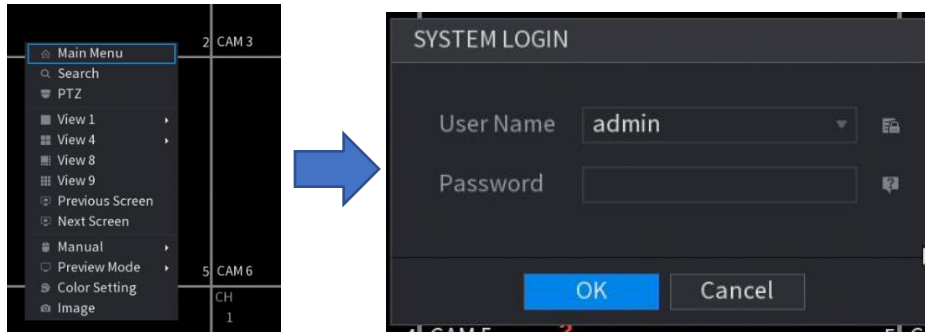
2 CAM 3

Main Menu
Search
PTZ
View 1
View 4
View 8
View 9
Previous Screen
Next Screen
Manual
Preview Mode
Color Setting
Image

5 CAM 6
CH
1

SYSTEM LOGIN

User Name admin

Password

OK Cancel

4 CAM 5 5 C